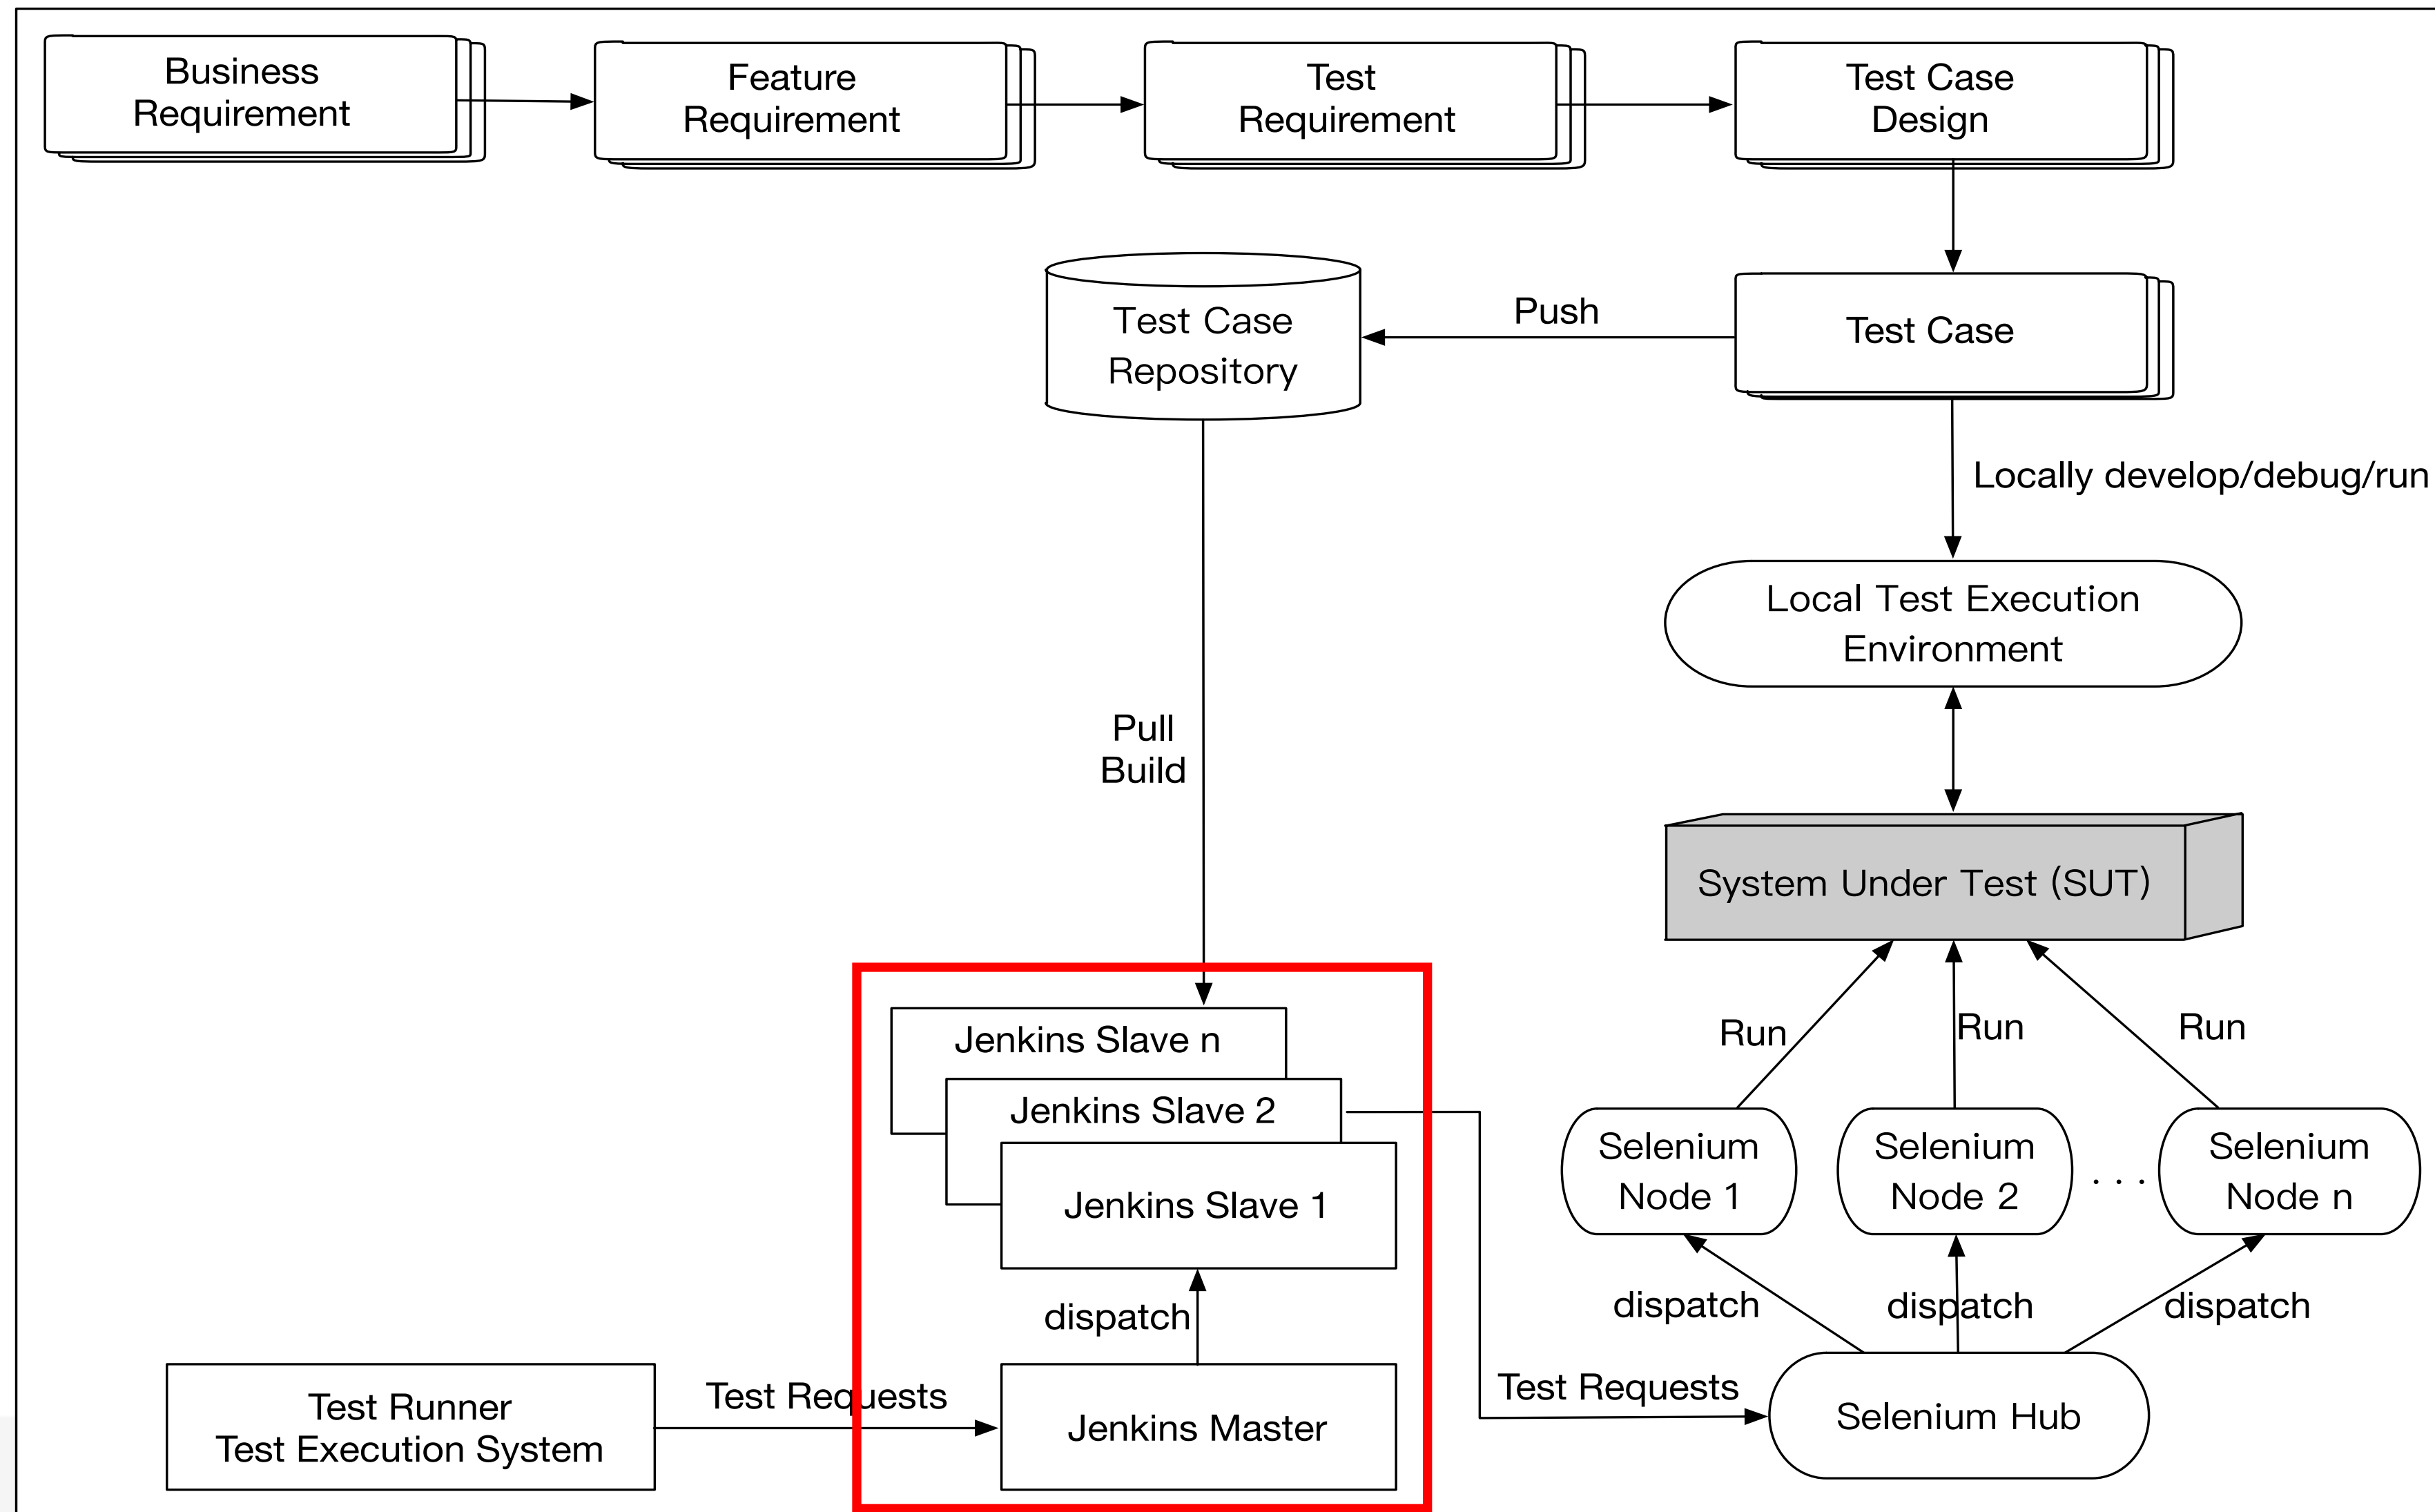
Business Requirement

Feature Requirement

Test Requirement

Test Case Design

Test Case Repository

Push

Test Case

Locally develop/debug/run

Local Test Execution Environment

Pull
Build

System Under Test (SUT)

Run

Run

Run

Jenkins Slave n

Jenkins Slave 2

Jenkins Slave 1

Selenium Node 1

Selenium Node 2

. . .

Selenium Node n

dispatch

dispatch

dispatch

dispatch

Test Runner
Test Execution System

Test Requests

Jenkins Master

Test Requests

Selenium Hub